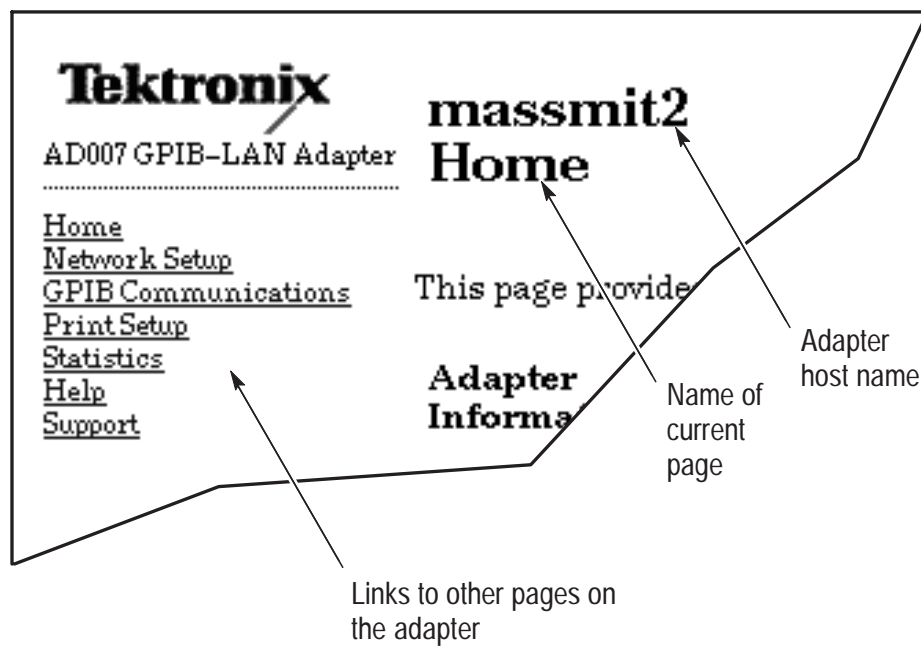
Tektronix

AD007 GPIB–LAN Adapter

Home
Network Setup
GPIB Communications
Print Setup
Statistics
Help
Support

massmit2
Home

This page provide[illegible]

Adapter
Informa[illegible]

Adapter host name

Name of current page

Links to other pages on the adapter